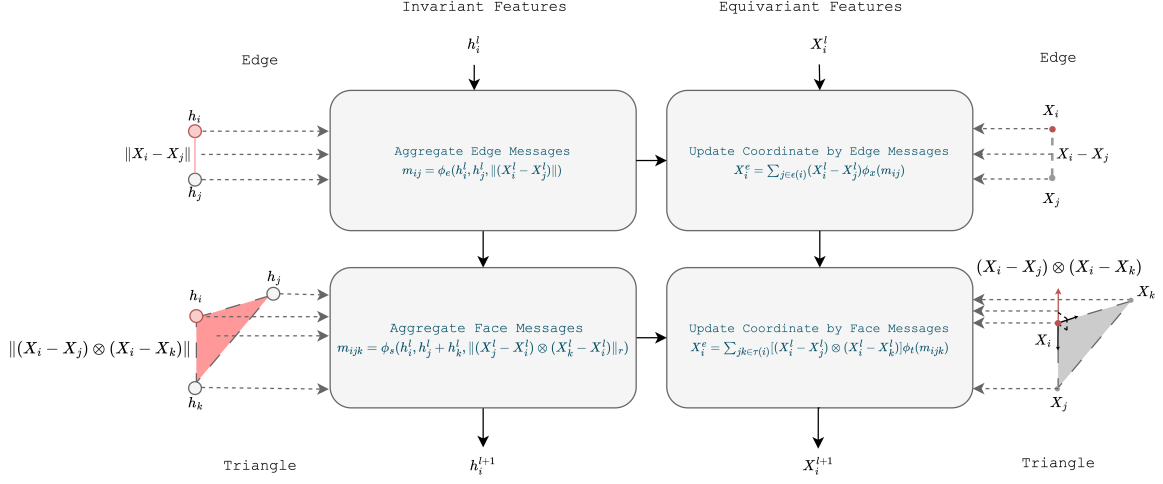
Invariant Features

Equivariant Features

$h_i^l$

$X_i^l$

Edge

Edge

$h_i$

$\|X_i - X_j\|$

$h_j$

Aggregate Edge Messages
$m_{ij} = \phi_e(h_i^l, h_j^l, \|(X_i^l - X_j^l)\|)$

Update Coordinate by Edge Messages
$X_i^e = \sum_{j\in\epsilon(i)}(X_i^l - X_j^l)\phi_x(m_{ij})$

$X_i$

$X_i - X_j$

$X_j$

$h_j$

$h_i$

$\|(X_i - X_j) \otimes (X_i - X_k)\|$

$h_k$

Aggregate Face Messages
$m_{ijk} = \phi_s(h_i^l, h_j^l + h_k^l, \|(X_j^l - X_i^l) \otimes (X_k^l - X_i^l)\|_\tau)$

Update Coordinate by Face Messages
$X_i^e = \sum_{jk\in\tau(i)}[(X_i^l - X_j^l) \otimes (X_i^l - X_k^l)]\phi_t(m_{ijk})$

$(X_i - X_j) \otimes (X_i - X_k)$

$X_k$

$X_i$

$X_j$

Triangle

$h_i^{l+1}$

$X_i^{l+1}$

Triangle